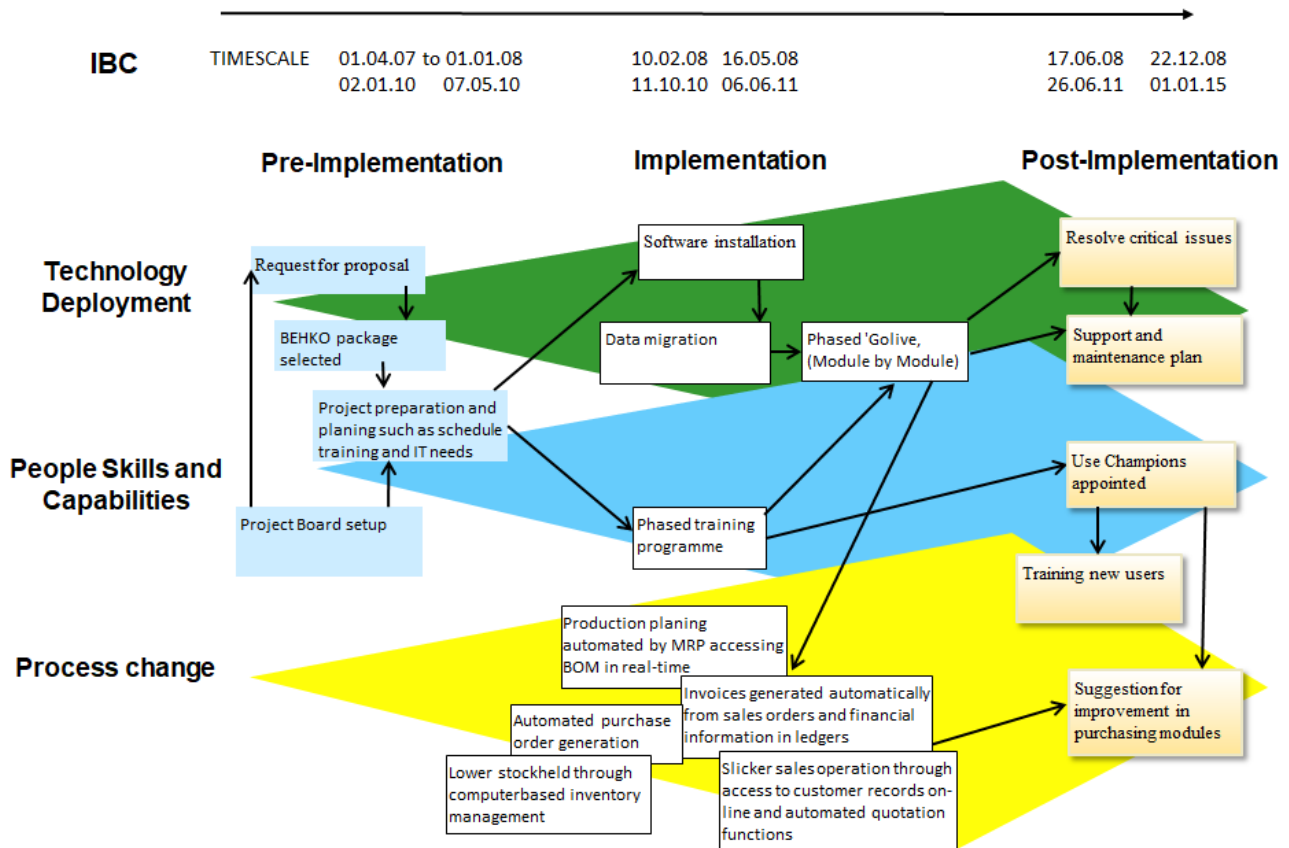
IBC

TIMESCALE 01.04.07 to 01.01.08 10.02.08 16.05.08 17.06.08 22.12.08
02.01.10 07.05.10 11.10.10 06.06.11 26.06.11 01.01.15

Pre-Implementation

Implementation

Post-Implementation

Technology Deployment

People Skills and Capabilities

Process change

Request for proposal

BEHKO package selected

Project preparation and planing such as schedule training and IT needs

Project Board setup

Software installation

Data migration

Phased 'Golive, (Module by Module)

Phased training programme

Resolve critical issues

Support and maintenance plan

Use Champions appointed

Training new users

Suggestion for improvement in purchasing modules

Production planing automated by MRP accessing BOM in real-time

Invoices generated automatically from sales orders and financial information in ledgers

Automated purchase order generation

Lower stockheld through computerbased inventory management

Slicker sales operation through access to customer records on-line and automated quotation functions